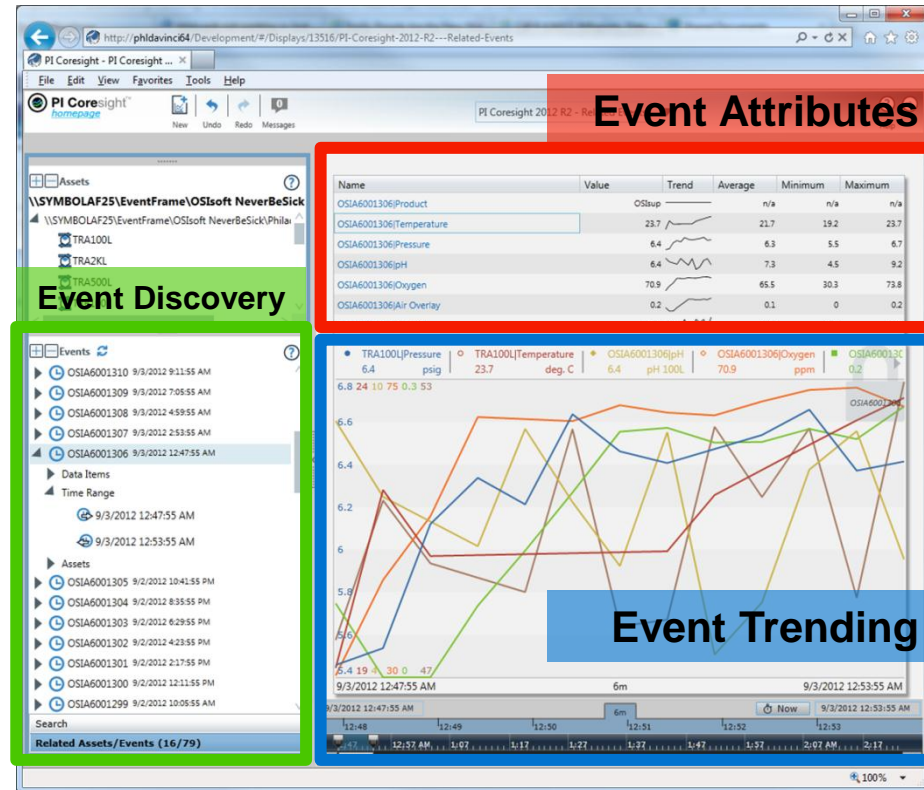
http://phldavinci64/Development/#/Displays/13516/PI-Coresight-2012-R2---Related-Events

PI Coresight - PI Coresight ...

File Edit View Favorites Tools Help

PI Coresight homepage

New Undo Redo Messages

PI Coresight 2012 R2 - Re

Event Attributes

Assets

\\SYMBOLAF25\EventFrame\OSIsoft NeverBeSick

\\SYMBOLAF25\EventFrame\OSIsoft NeverBeSick\Phila

TRA100L

TRA2KL

TRA500L

Event Discovery

Events

OSIA6001310 9/3/2012 9:11:55 AM
OSIA6001309 9/3/2012 7:05:55 AM
OSIA6001308 9/3/2012 4:59:55 AM
OSIA6001307 9/3/2012 2:53:55 AM
OSIA6001306 9/3/2012 12:47:55 AM
Data Items
Time Range
9/3/2012 12:47:55 AM
9/3/2012 12:53:55 AM
Assets
OSIA6001305 9/2/2012 10:41:55 PM
OSIA6001304 9/2/2012 8:35:55 PM
OSIA6001303 9/2/2012 6:29:55 PM
OSIA6001302 9/2/2012 4:23:55 PM
OSIA6001301 9/2/2012 2:17:55 PM
OSIA6001300 9/2/2012 12:11:55 PM
OSIA6001299 9/2/2012 10:05:55 AM

Search

Related Assets/Events (16/79)

| Name | Value | Trend | Average | Minimum | Maximum |
|---|---|---|---|---|---|
| OSIA6001306\|Product | OSIsup | | n/a | n/a | n/a |
| OSIA6001306\|Temperature | 23.7 | | 21.7 | 19.2 | 23.7 |
| OSIA6001306\|Pressure | 6.4 | | 6.3 | 5.5 | 6.7 |
| OSIA6001306\|pH | 6.4 | | 7.3 | 4.5 | 9.2 |
| OSIA6001306\|Oxygen | 70.9 | | 65.5 | 30.3 | 73.8 |
| OSIA6001306\|Air Overlay | 0.2 | | 0.1 | 0 | 0.2 |

TRA100L|Pressure 6.4 psig
TRA100L|Temperature 23.7 deg. C
OSIA6001306|pH 6.4 pH 100L
OSIA6001306|Oxygen 70.9 ppm
OSIA600130 0.2

6.8 24 10 75 0.3 53

6.6
6.4
6.2
6
5.8
5.6
5.4 19 4 30 0 47

OSIA600130

Event Trending

9/3/2012 12:47:55 AM 6m 9/3/2012 12:53:55 AM

9/3/2012 12:47:55 AM 6m Now 9/3/2012 12:53:55 AM

12:48 12:49 12:50 12:51 12:52 12:53

12:47 12:57 AM 1:07 1:17 1:27 1:37 1:47 1:57 2:07 AM 2:17

100%